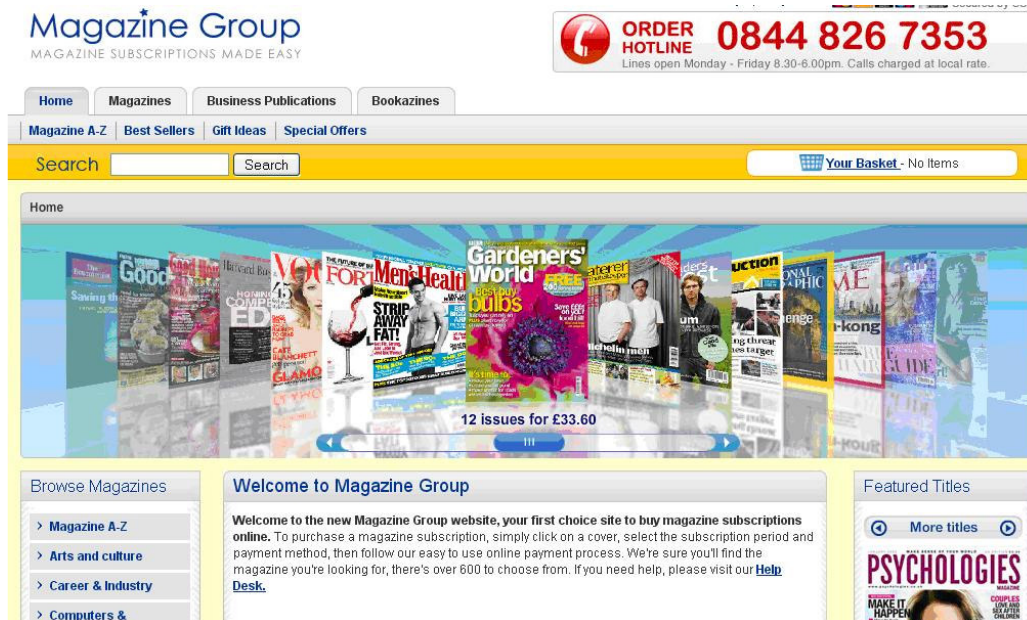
Magazine Group
MAGAZINE SUBSCRIPTIONS MADE EASY

ORDER HOTLINE 0844 826 7353
Lines open Monday - Friday 8.30-6.00pm. Calls charged at local rate.

Home | Magazines | Business Publications | Bookazines

Magazine A-Z | Best Sellers | Gift Ideas | Special Offers

Search [Search]

Your Basket - No Items

Home

Good
VOGUE
Men'sHealth
STRIP AWAY FAT!
Gardeners' World
best buy bulbs
FREE
GLAMOUR
michelin men
12 issues for £33.60

Browse Magazines
> Magazine A-Z
> Arts and culture
> Career & Industry
> Computers &

Welcome to Magazine Group

**Welcome to the new Magazine Group website, your first choice site to buy magazine subscriptions online.** To purchase a magazine subscription, simply click on a cover, select the subscription period and payment method, then follow our easy to use online payment process. We're sure you'll find the magazine you're looking for, there's over 600 to choose from. If you need help, please visit our **Help Desk.**

Featured Titles
More titles
PSYCHOLOGIES
MAKE IT HAPPEN
COUPLES LOVE AND SEX AFTER CHILDREN